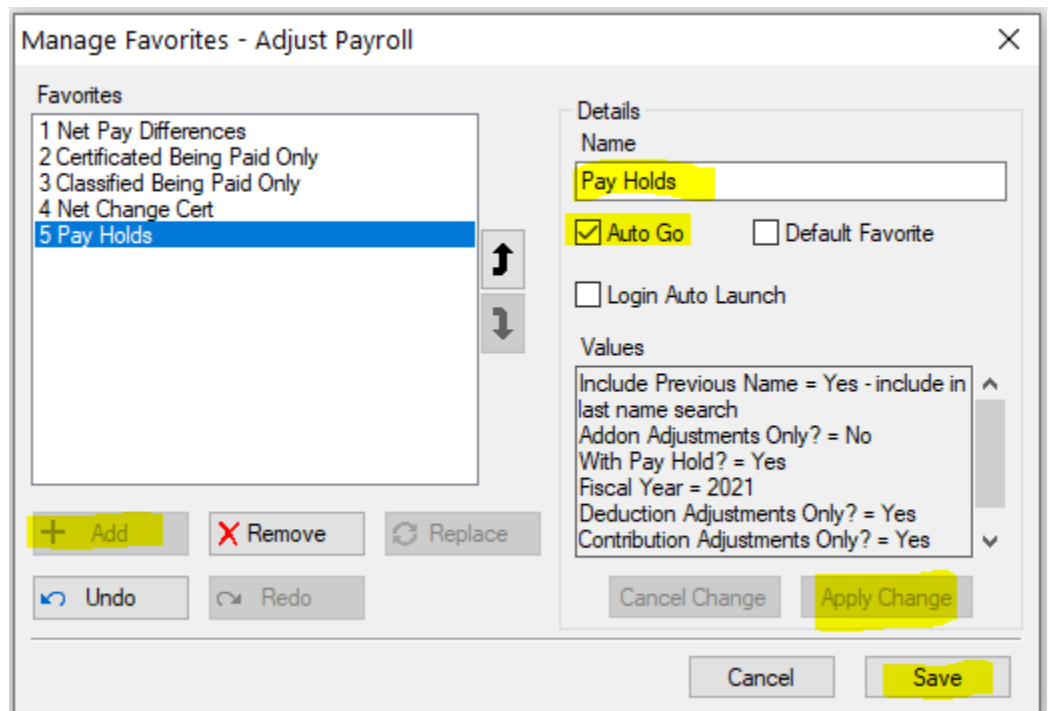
Manage Favorites - Adjust Payroll

Favorites
1 Net Pay Differences
2 Certificated Being Paid Only
3 Classified Being Paid Only
4 Net Change Cert
5 Pay Holds

Add
Remove
Replace
Undo
Redo

Details
Name
Pay Holds
Auto Go
Default Favorite
Login Auto Launch

Values
Include Previous Name = Yes - include in last name search
Addon Adjustments Only? = No
With Pay Hold? = Yes
Fiscal Year = 2021
Deduction Adjustments Only? = Yes
Contribution Adjustments Only? = Yes

Cancel Change
Apply Change

Cancel
Save